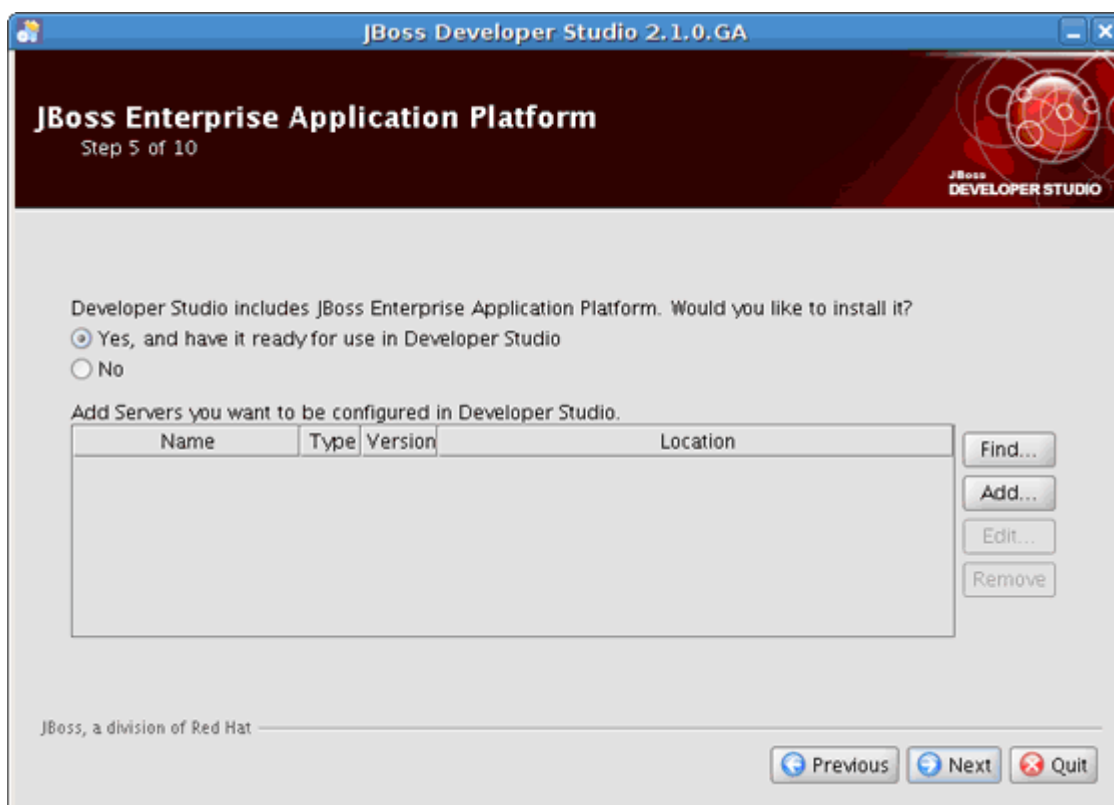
JBoss Developer Studio 2.1.0.GA

JBoss Enterprise Application Platform
Step 5 of 10

JBoss
DEVELOPER STUDIO

Developer Studio includes JBoss Enterprise Application Platform. Would you like to install it?
Yes, and have it ready for use in Developer Studio
No

Add Servers you want to be configured in Developer Studio.

| Name | Type | Version | Location |
|---|---|---|---|

Find...
Add...
Edit...
Remove

JBoss, a division of Red Hat

Previous
Next
Quit